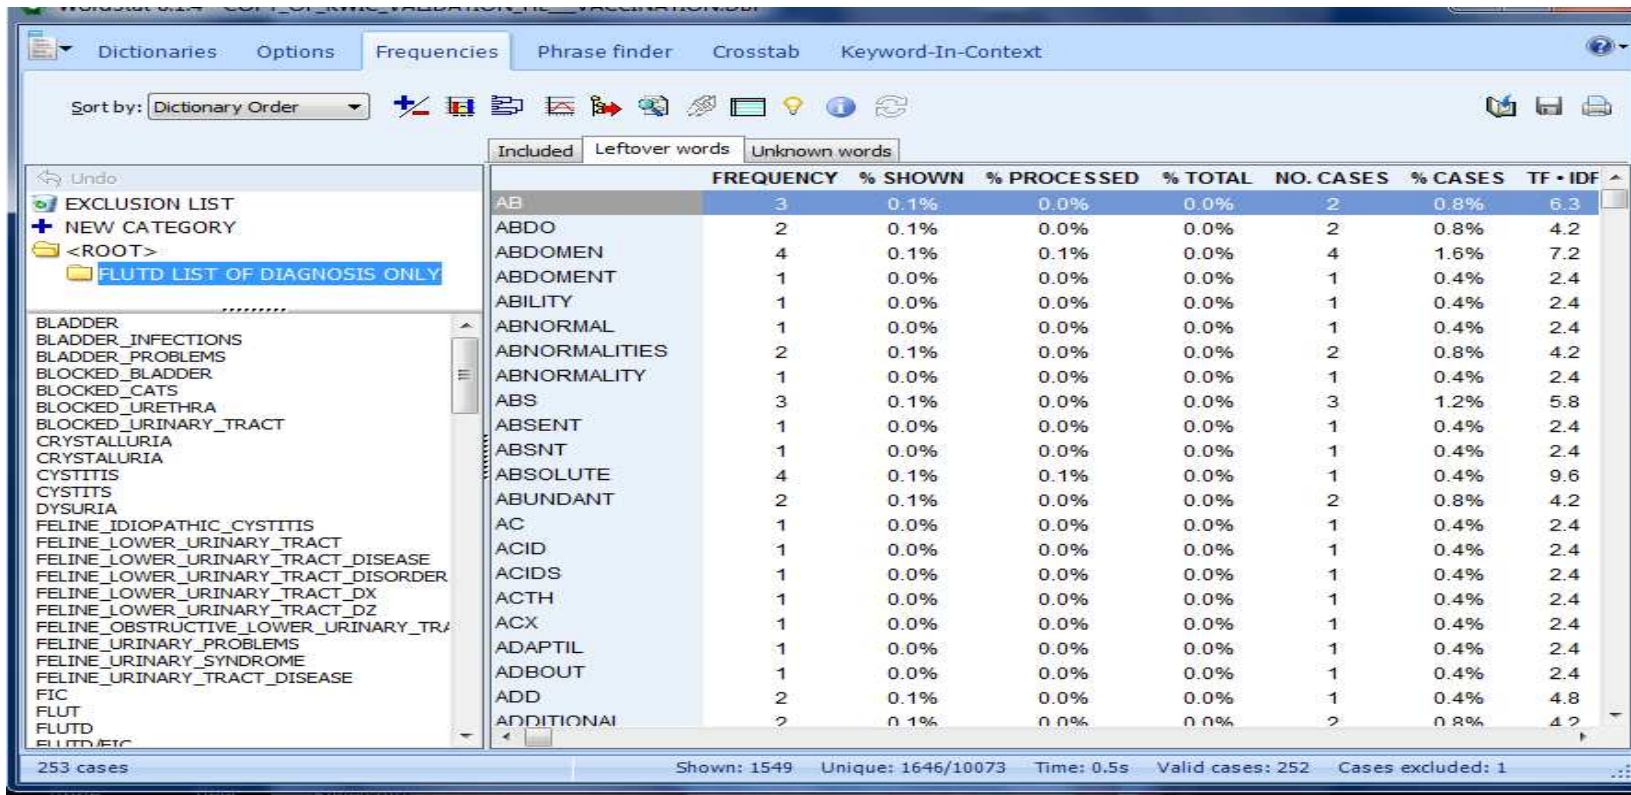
Dictionaries Options Frequencies Phrase finder Crosstab Keyword-In-Context

Sort by: Dictionary Order

Included Leftover words Unknown words

Undo
EXCLUSION LIST
NEW CATEGORY
<ROOT>
FLUTD LIST OF DIAGNOSIS ONLY

BLADDER
BLADDER_INFECTIONS
BLADDER_PROBLEMS
BLOCKED_BLADDER
BLOCKED_CATS
BLOCKED_URETHRA
BLOCKED_URINARY_TRACT
CRYSTALLURIA
CRYSTALURIA
CYSTITIS
CYSTITS
DYSURIA
FELINE_IDIOPATHIC_CYSTITIS
FELINE_LOWER_URINARY_TRACT
FELINE_LOWER_URINARY_TRACT_DISEASE
FELINE_LOWER_URINARY_TRACT_DISORDER
FELINE_LOWER_URINARY_TRACT_DX
FELINE_LOWER_URINARY_TRACT_DZ
FELINE_OBSTRUCTIVE_LOWER_URINARY_TR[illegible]
FELINE_URINARY_PROBLEMS
FELINE_URINARY_SYNDROME
FELINE_URINARY_TRACT_DISEASE
FIC
FLUT
FLUTD
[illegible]

| | FREQUENCY | % SHOWN | % PROCESSED | % TOTAL | NO. CASES | % CASES | TF • IDF |
|---|---|---|---|---|---|---|---|
| AB | 3 | 0.1% | 0.0% | 0.0% | 2 | 0.8% | 6.3 |
| ABDO | 2 | 0.1% | 0.0% | 0.0% | 2 | 0.8% | 4.2 |
| ABDOMEN | 4 | 0.1% | 0.1% | 0.0% | 4 | 1.6% | 7.2 |
| ABDOMENT | 1 | 0.0% | 0.0% | 0.0% | 1 | 0.4% | 2.4 |
| ABILITY | 1 | 0.0% | 0.0% | 0.0% | 1 | 0.4% | 2.4 |
| ABNORMAL | 1 | 0.0% | 0.0% | 0.0% | 1 | 0.4% | 2.4 |
| ABNORMALITIES | 2 | 0.1% | 0.0% | 0.0% | 2 | 0.8% | 4.2 |
| ABNORMALITY | 1 | 0.0% | 0.0% | 0.0% | 1 | 0.4% | 2.4 |
| ABS | 3 | 0.1% | 0.0% | 0.0% | 3 | 1.2% | 5.8 |
| ABSENT | 1 | 0.0% | 0.0% | 0.0% | 1 | 0.4% | 2.4 |
| ABSNT | 1 | 0.0% | 0.0% | 0.0% | 1 | 0.4% | 2.4 |
| ABSOLUTE | 4 | 0.1% | 0.1% | 0.0% | 1 | 0.4% | 9.6 |
| ABUNDANT | 2 | 0.1% | 0.0% | 0.0% | 2 | 0.8% | 4.2 |
| AC | 1 | 0.0% | 0.0% | 0.0% | 1 | 0.4% | 2.4 |
| ACID | 1 | 0.0% | 0.0% | 0.0% | 1 | 0.4% | 2.4 |
| ACIDS | 1 | 0.0% | 0.0% | 0.0% | 1 | 0.4% | 2.4 |
| ACTH | 1 | 0.0% | 0.0% | 0.0% | 1 | 0.4% | 2.4 |
| ACX | 1 | 0.0% | 0.0% | 0.0% | 1 | 0.4% | 2.4 |
| ADAPTIL | 1 | 0.0% | 0.0% | 0.0% | 1 | 0.4% | 2.4 |
| ADBOUT | 1 | 0.0% | 0.0% | 0.0% | 1 | 0.4% | 2.4 |
| ADD | 2 | 0.1% | 0.0% | 0.0% | 1 | 0.4% | 4.8 |
| ADDITIONAL | 2 | 0.1% | 0.0% | 0.0% | 2 | 0.8% | 4.2 |

253 cases Shown: 1549 Unique: 1646/10073 Time: 0.5s Valid cases: 252 Cases excluded: 1